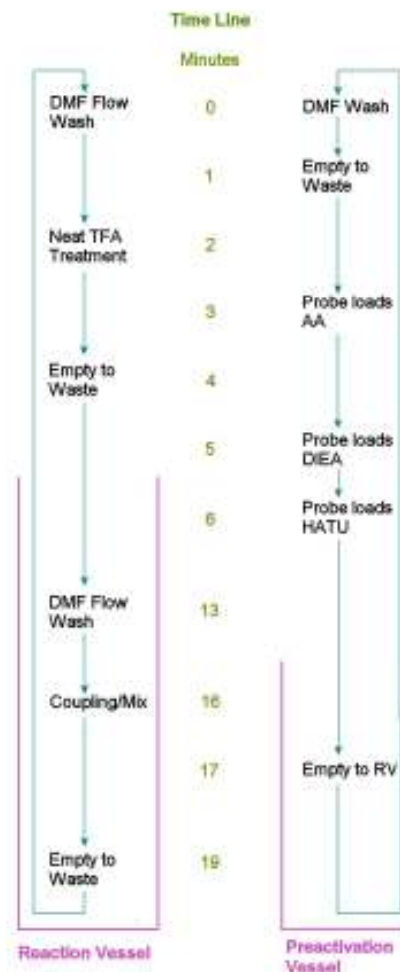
Time Line

Minutes

DMF Flow Wash

0

DMF Wash

1

Empty to Waste

Neat TFA Treatment

2

3

Probe loads AA

Empty to Waste

4

5

Probe loads DIEA

6

Probe loads HATU

DMF Flow Wash

13

Coupling/Mix

16

17

Empty to RV

Empty to Waste

19

Reaction Vessel

Preactivation Vessel